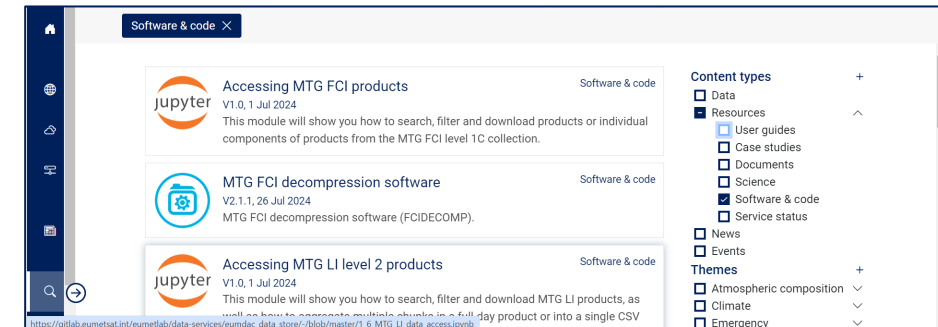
Software & code ×

jupyter

Accessing MTG FCI products

Software & code

V1.0, 1 Jul 2024

This module will show you how to search, filter and download products or individual components of products from the MTG FCI level 1C collection.

MTG FCI decompression software

Software & code

V2.1.1, 26 Jul 2024

MTG FCI decompression software (FCIDECOMP).

jupyter

Accessing MTG LI level 2 products

Software & code

V1.0, 1 Jul 2024

This module will show you how to search, filter and download MTG LI products, as well as how to aggregate multiple chunks in a full day product or into a single CSV

https://gitlab.eumetsat.int/eumetlab/data-services/eumdac_data_store/-/blob/master/1_6_MTG_LI_data_access.ipynb

Content types +

Data

Resources

User guides

Case studies

Documents

Science

Software & code

Service status

News

Events

Themes +

Atmospheric composition

Climate

Emergency